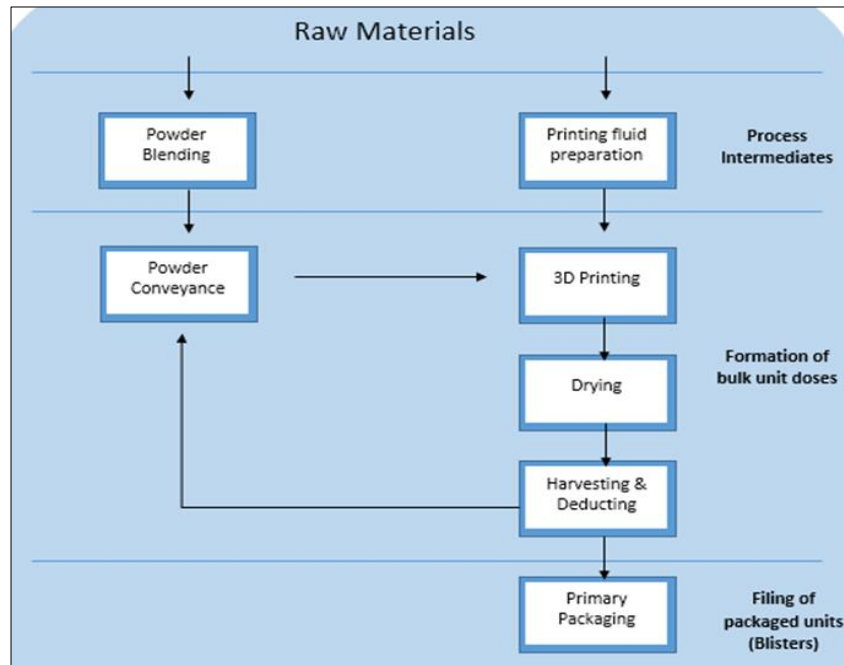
Raw Materials

Powder Blending

Printing fluid preparation

Process Intermediates

Powder Conveyance

3D Printing

Formation of bulk unit doses

Drying

Harvesting & Deducting

Primary Packaging

Filing of packaged units (Blisters)